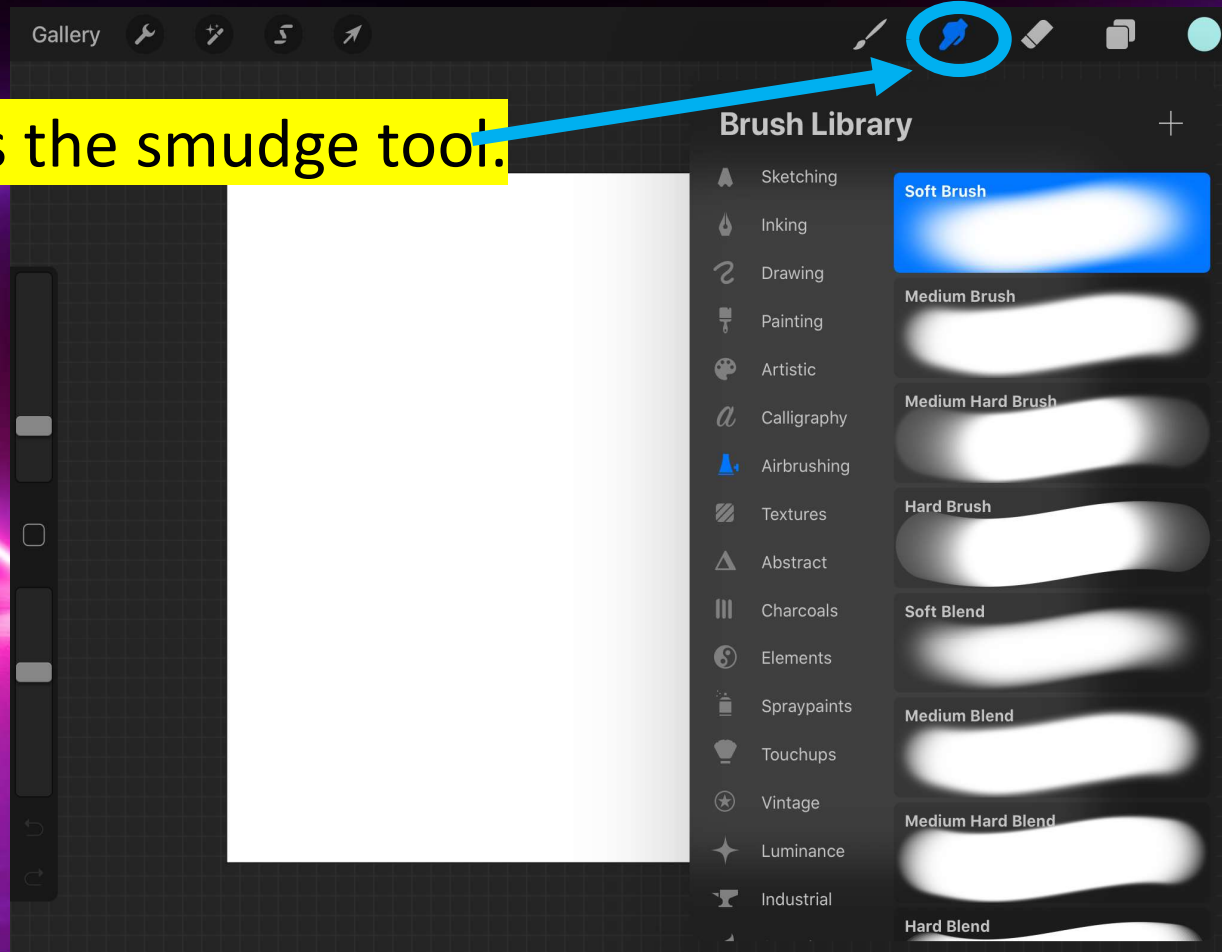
Gallery

s the smudge tool.

Brush Library

+

Sketching
Inking
Drawing
Painting
Artistic
Calligraphy
Airbrushing
Textures
Abstract
Charcoals
Elements
Spraypaints
Touchups
Vintage
Luminance
Industrial

Soft Brush
Medium Brush
Medium Hard Brush
Hard Brush
Soft Blend
Medium Blend
Medium Hard Blend
Hard Blend